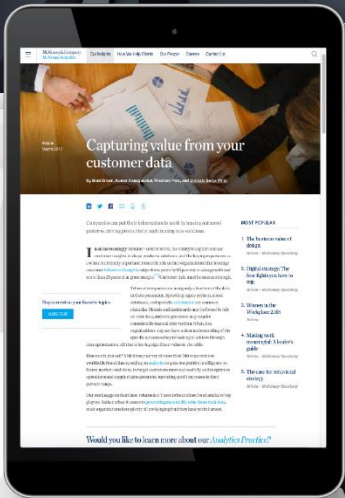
McKinsey&Company McKinsey Analytics

Our Insights How We Help Clients Our People Careers Contact Us

Article March 2017

Capturing value from your customer data

By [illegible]

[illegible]

Stay current on your favorite topics

SUBSCRIBE

MOST POPULAR

1. The business value of design

2. Digital strategy: The four fights you have to win

3. Women in the Workplace 2018

4. Making work meaningful: A leader's guide

5. The case for behavioral strategy

Would you like to learn more about our Analytics Practice?